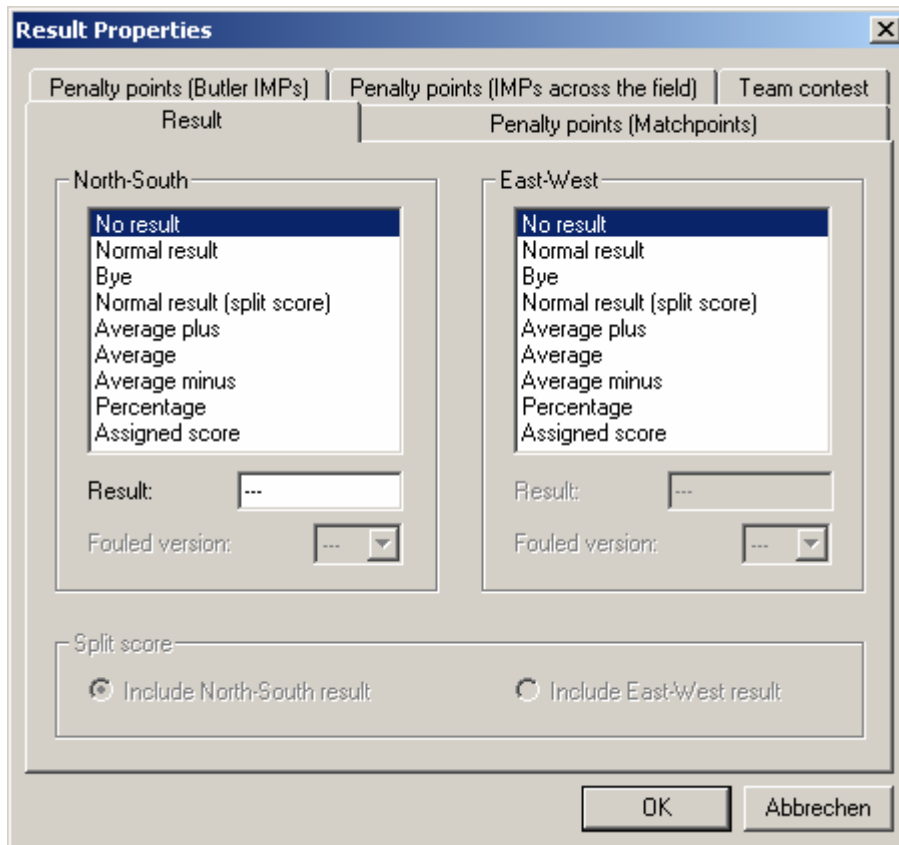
Result Properties

Penalty points (Butler IMPs) | Penalty points (IMPs across the field) | Team contest

Result | Penalty points (Matchpoints)

North-South

No result
Normal result
Bye
Normal result (split score)
Average plus
Average
Average minus
Percentage
Assigned score

Result: ---

Fouled version: ---

East-West

No result
Normal result
Bye
Normal result (split score)
Average plus
Average
Average minus
Percentage
Assigned score

Result: ---

Fouled version: ---

Split score

Include North-South result

Include East-West result

OK

Abbrechen